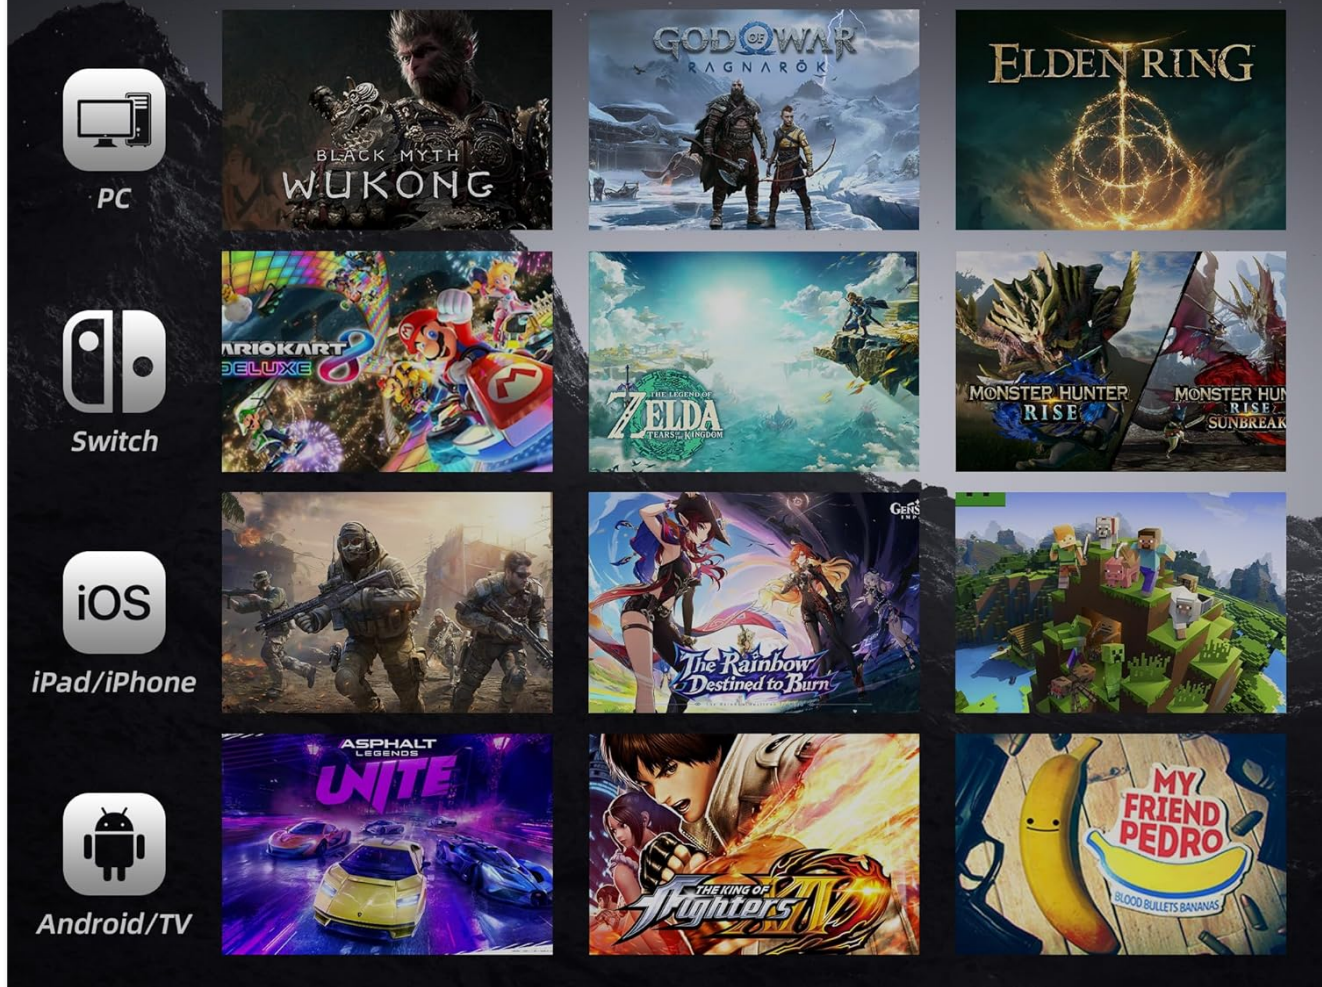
PC

BLACK MYTH
WUKONG

GOD OF WAR
RAGNARÖK

ELDEN RING

Switch

MARIOKART 8
DELUXE

THE LEGEND OF
ZELDA
TEARS OF THE KINGDOM

MONSTER HUNTER
RISE

MONSTER HUN
RISE
SUNBREAK

iOS
iPad/iPhone

GENS

The Rainbow
Destined to Burn

Android/TV

ASPHALT
LEGENDS
UNITE

THE KING OF
Fighters XV

MY
FRIEND
PEDRO
BLOOD BULLETS BANANAS